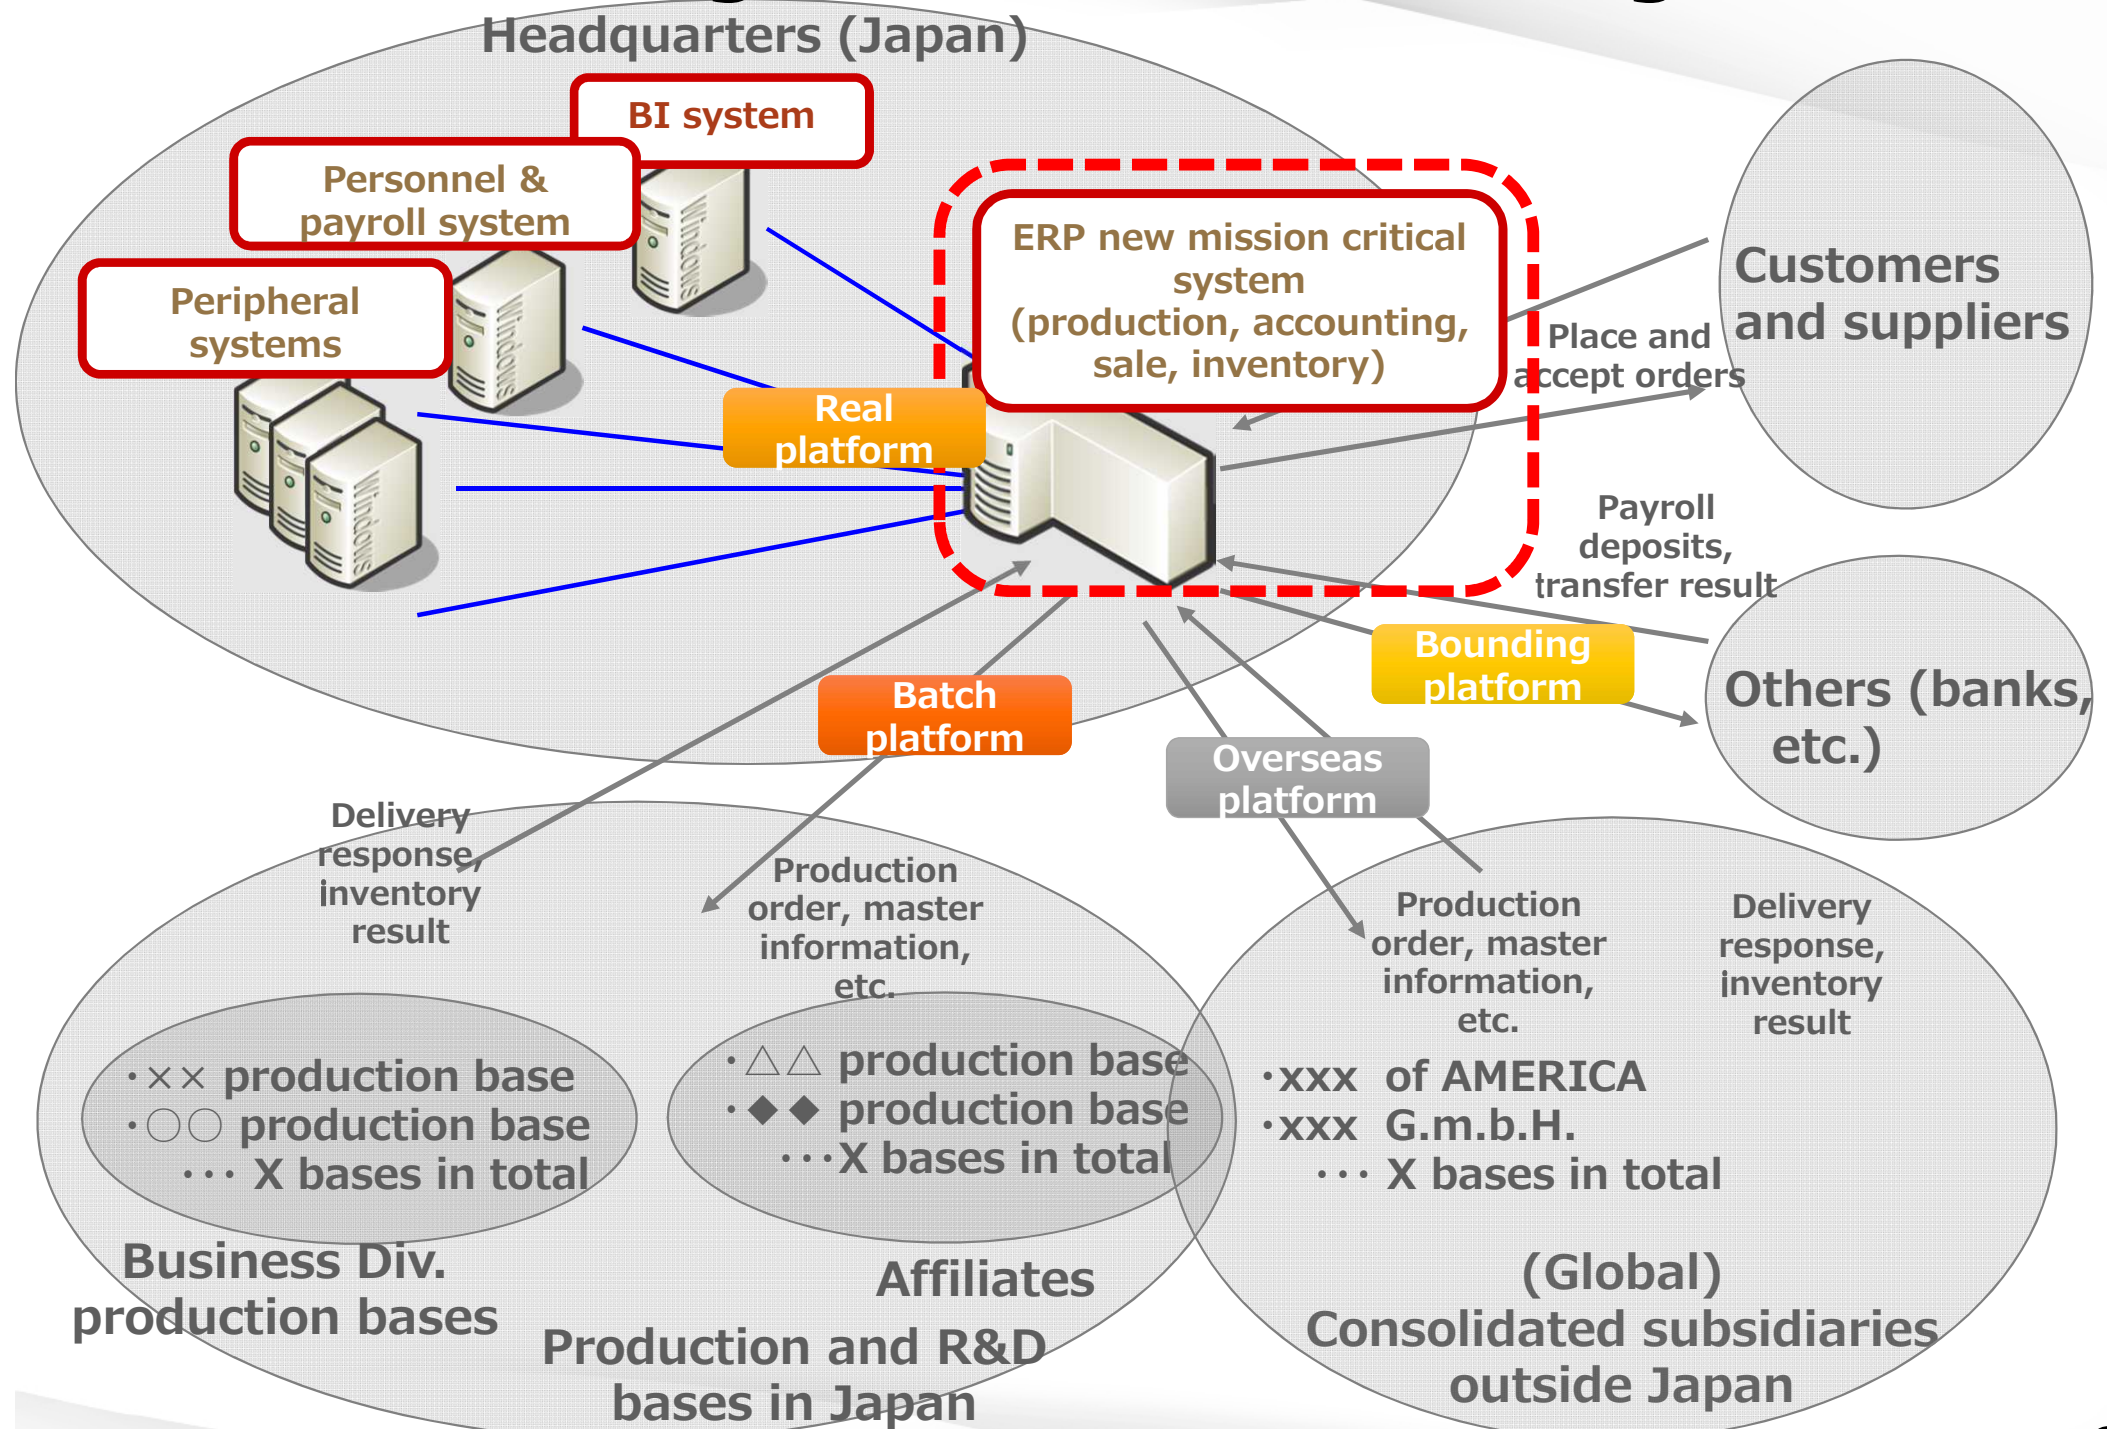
Headquarters (Japan)

BI system

Personnel & payroll system

Peripheral systems

Windows

Windows

Windows

ERP new mission critical system (production, accounting, sale, inventory)

Real platform

Customers and suppliers

Place and accept orders

Payroll deposits, transfer result

Bounding platform

Others (banks, etc.)

Batch platform

Overseas platform

Delivery response, inventory result

Production order, master information, etc.

Production order, master information, etc.

Delivery response, inventory result

・×× production base
・○○ production base
・・・ X bases in total

・△△ production base
・◆◆ production base
・・・X bases in total

・xxx of AMERICA
・xxx G.m.b.H.
・・・ X bases in total

Business Div. production bases

Affiliates

Production and R&D bases in Japan

(Global) Consolidated subsidiaries outside Japan